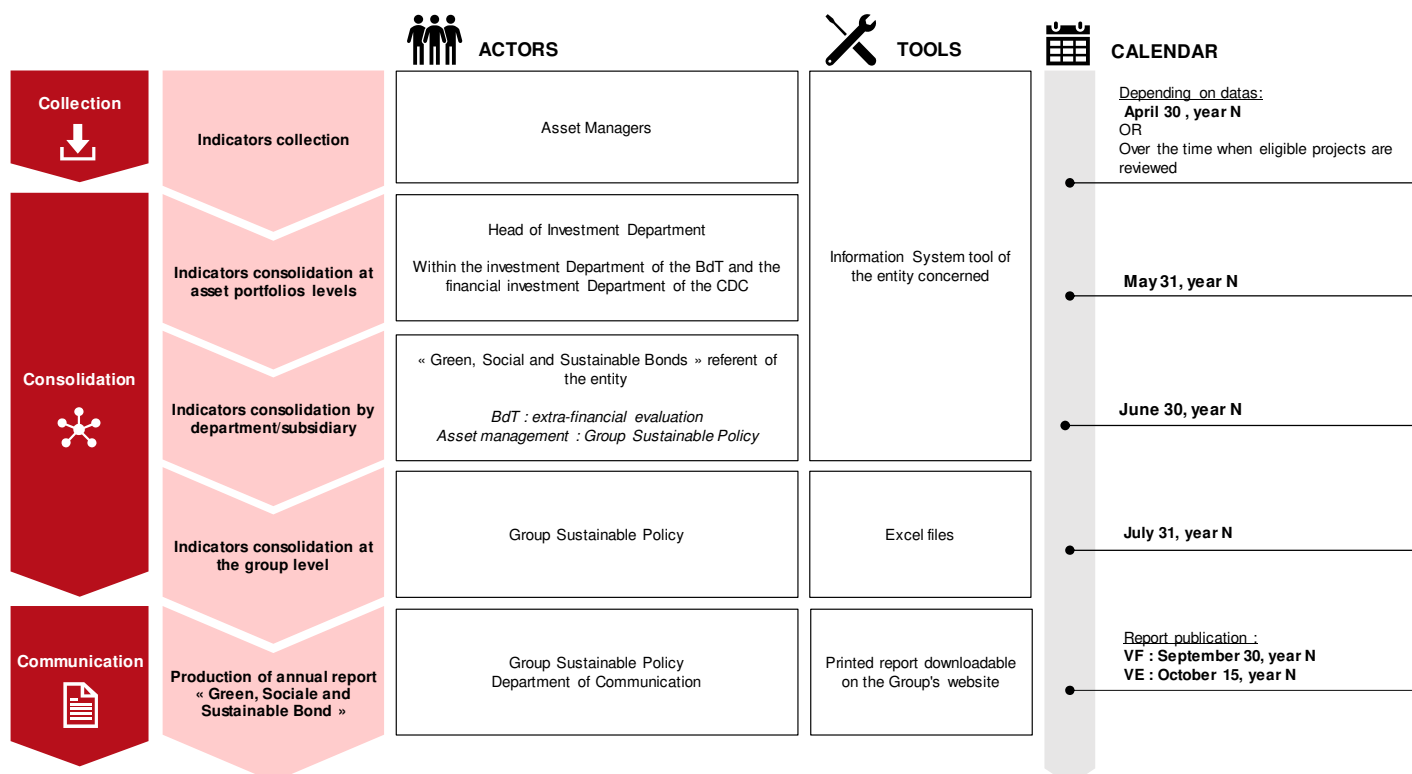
ACTORS

TOOLS

CALENDAR

Collection

Indicators collection

Asset Managers

Depending on datas:
April 30 , year N
OR
Over the time when eligible projects are reviewed

Consolidation

Indicators consolidation at asset portfolios levels

Head of Investment Department

Within the investment Department of the BdT and the financial investment Department of the CDC

Information System tool of the entity concerned

May 31, year N

Indicators consolidation by department/subsidiary

« Green, Social and Sustainable Bonds » referent of the entity

*BdT : extra-financial evaluation*
*Asset management : Group Sustainable Policy*

June 30, year N

Indicators consolidation at the group level

Group Sustainable Policy

Excel files

July 31, year N

Communication

Production of annual report « Green, Sociale and Sustainable Bond »

Group Sustainable Policy
Department of Communication

Printed report downloadable on the Group's website

Report publication :
VF : September 30, year N
VE : October 15, year N